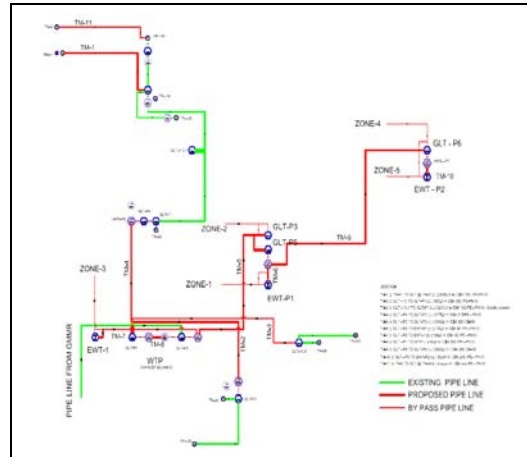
TM-11

TM-1

ZONE-4

GLT - P6

TM-10

ZONE-5

EWT - P2

ZONE-2

GLT-P3

GLT-P5

TM-6

ZONE-1

EWT-P1

ZONE-3

EWT-1

TM-7

TM-8

WTP

PIPE LINE FROM DAMR

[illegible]

EXISTING PIPE LINE

PROPOSED PIPE LINE

BY PASS PIPE LINE